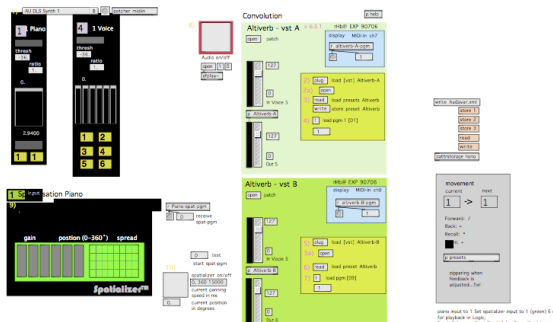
AU DLS Synth 1
patcher midiin
1 Piano
thresh
-34.
ratio
1.
0.
2.9400
1 1
4 1 Voice
thresh
ratio
0.
1 2
3 4
5 6
8)
Audio on/off
open
display
Convolution
p help
Altiverb - vst A
v 1.0.3.1
HfbW EXP 907OS
open patch
display MIDI-in: ch7
p altiverb-A-pgm
127
0
In Voice 5
p Altiverb-A
127
0
Out 5
plug load [vst] Altiverb-A
open
read load presets Altiverb
write store preset Altiverb
load pgm 1 [01]
1
Altiverb - vst B
HfbW EXP 907OS
open patch
display MIDI-in: ch8
p altiverb-B-pgm
127
0
In Voice 5
p Altiverb-B
127
0
plug load [vst] Altiverb-B
open
read load preset Altiverb
load pgm [01] [0]
1
write /txtlayout.xml
store 1
store 2
store 3
read
WRITE
setinitstorage menu
movement
current next
1 -> 1
Forward: /
Back: -
Recall: *
p presets
zippering when feedback is adjusted... fwd
1 Spatialisation Piano
9)
p Piano-spat-pgm
receive spat-pgm
gain position (0~360°) spread
Spatializer
0 test
start spat-pgm
spatializer on/off
0. 360 15000
current panning speed in ms
current position in degrees
piano input to 1 Set spatializer input to 1 (green) 6 for playback in Logic